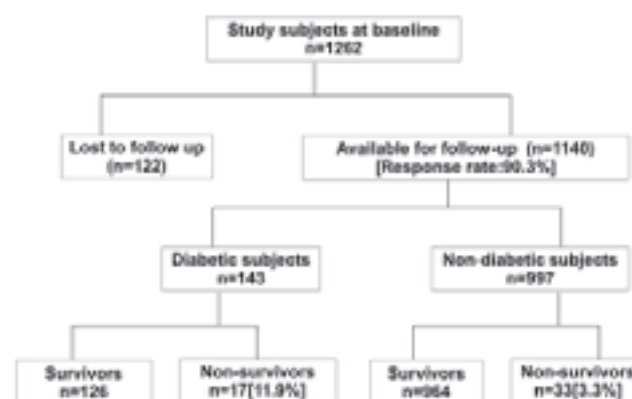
Study subjects at baseline
n=1262

Lost to follow up
(n=122)

Available for follow-up (n=1140)
[Response rate:90.3%]

Diabetic subjects
n=143

Non-diabetic subjects
n=997

Survivors
n=126

Non-survivors
n=17[11.9%]

Survivors
n=964

Non-survivors
n=33[3.3%]